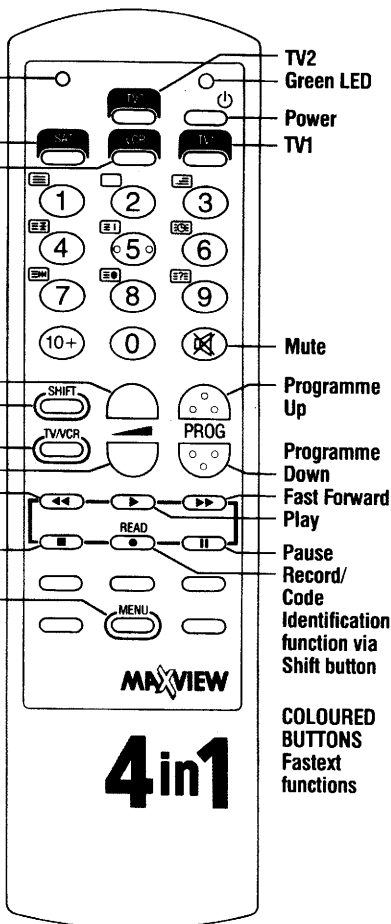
TV2
Green LED
Power
TV1
SAT
VCR
TV
TV
1
2
3
4
5
6
7
8
9
10+
0
Mute
SHIFT
Programme Up
TV/VCR
PROG
Programme Down
Fast Forward
Play
READ
Pause
Record/ Code Identification function via Shift button
MENU
MAXVIEW
COLOURED BUTTONS Fastext functions
4in1